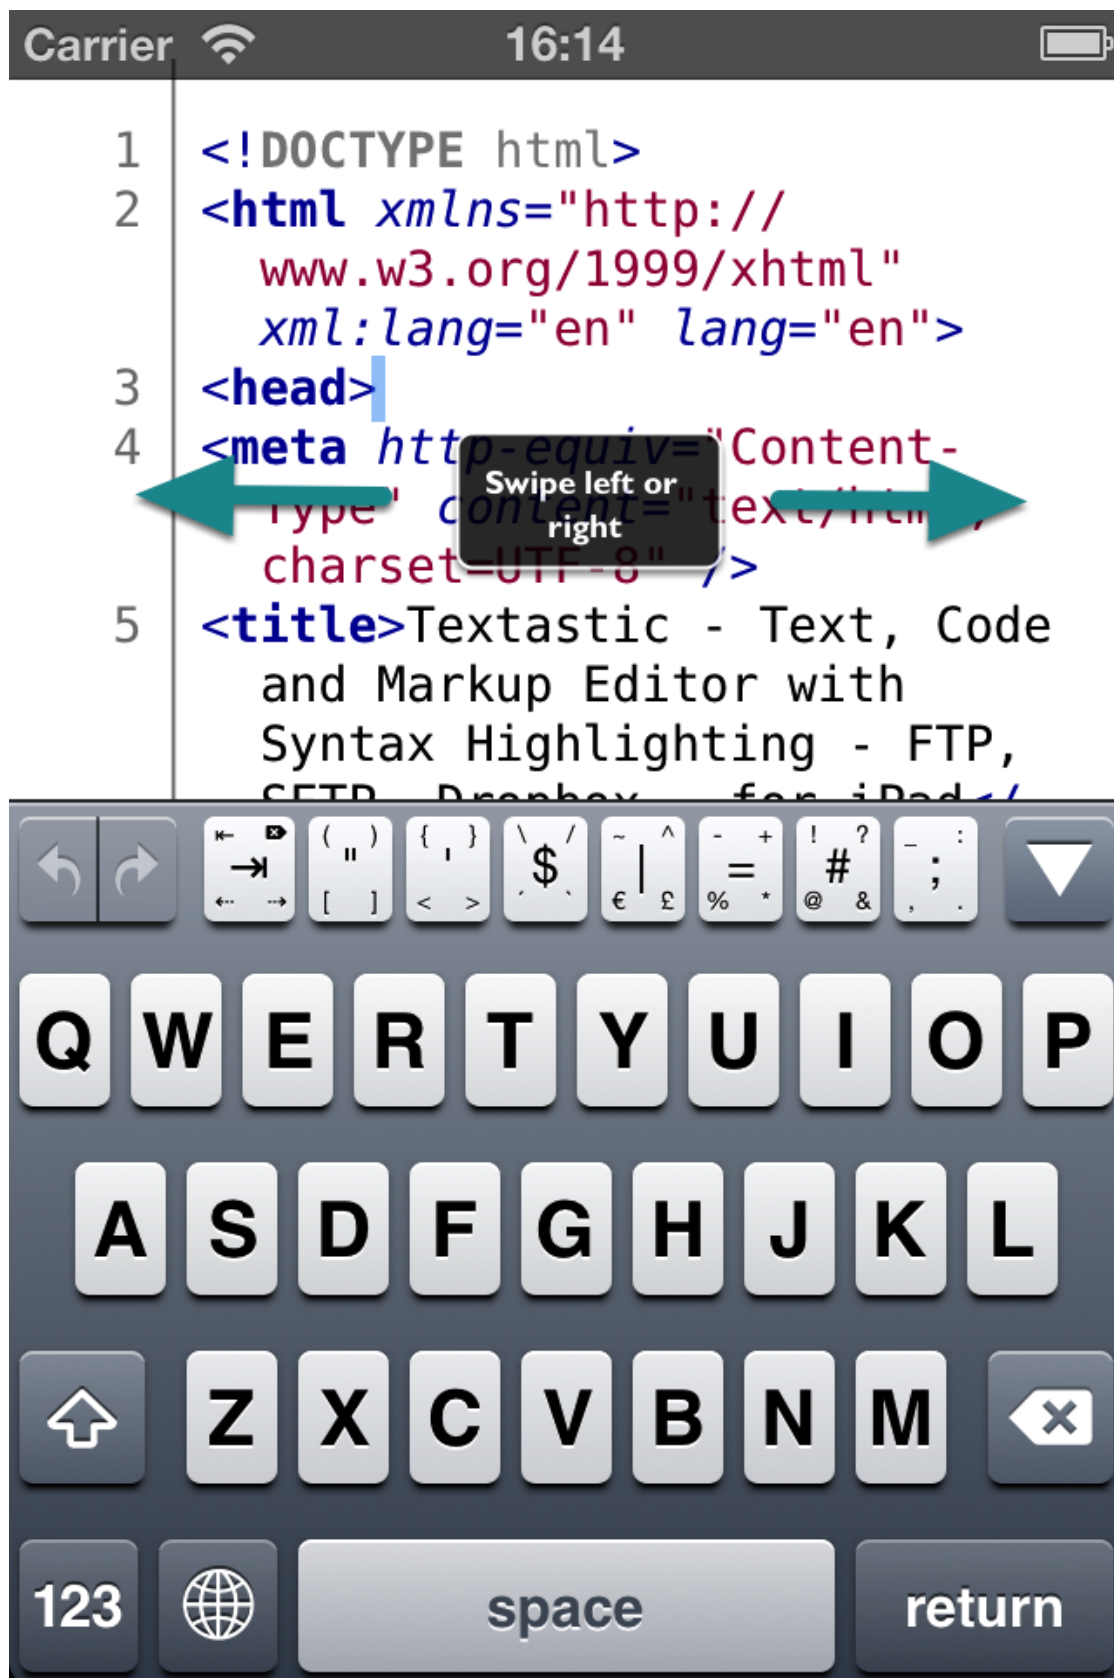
Carrier 16:14

1 <!DOCTYPE html>
2 <html xmlns="http://www.w3.org/1999/xhtml" xml:lang="en" lang="en">
3 <head>
4 <meta http-equiv="Content-Type" content="text/html; charset=UTF-8" />
5 <title>Textastic - Text, Code and Markup Editor with Syntax Highlighting - FTP, SFTP, Dropbox - for iPad</

Swipe left or right

( " ) [ ] { ' } < > \ $ / ~ | ^ € £ - = + % * ! # ? @ & _ ; : , .

Q W E R T Y U I O P
A S D F G H J K L
Z X C V B N M
123 space return